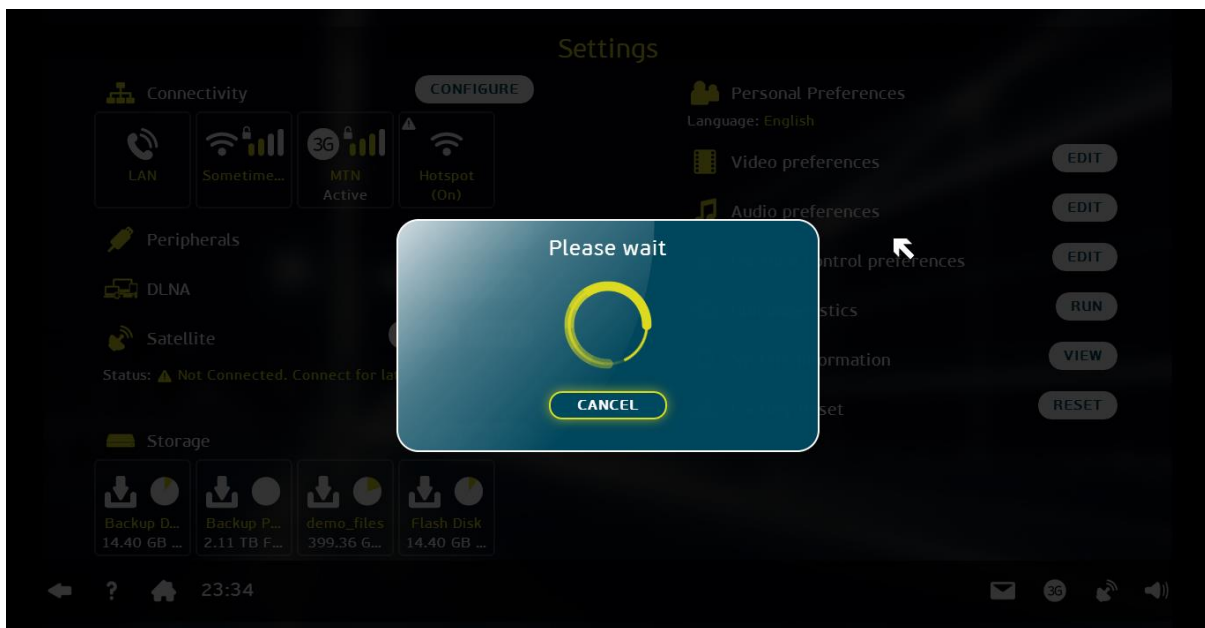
Settings

Connectivity
CONFIGURE

LAN
Sometime...
3G
MTN
Active
Hotspot
(On)

Peripherals

DLNA

Satellite

Status: Not Connected. Connect for la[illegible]

Storage

Backup D...
14.40 GB ...
Backup P...
2.11 TB F...
demo_files
399.36 G...
Flash Disk
14.40 GB ...

Personal Preferences
Language: English

Video preferences
EDIT

Audio preferences
EDIT

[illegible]ntrol preferences
EDIT

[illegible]stics
RUN

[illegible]ormation
VIEW

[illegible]set
RESET

Please wait

CANCEL

? 23:34

3G